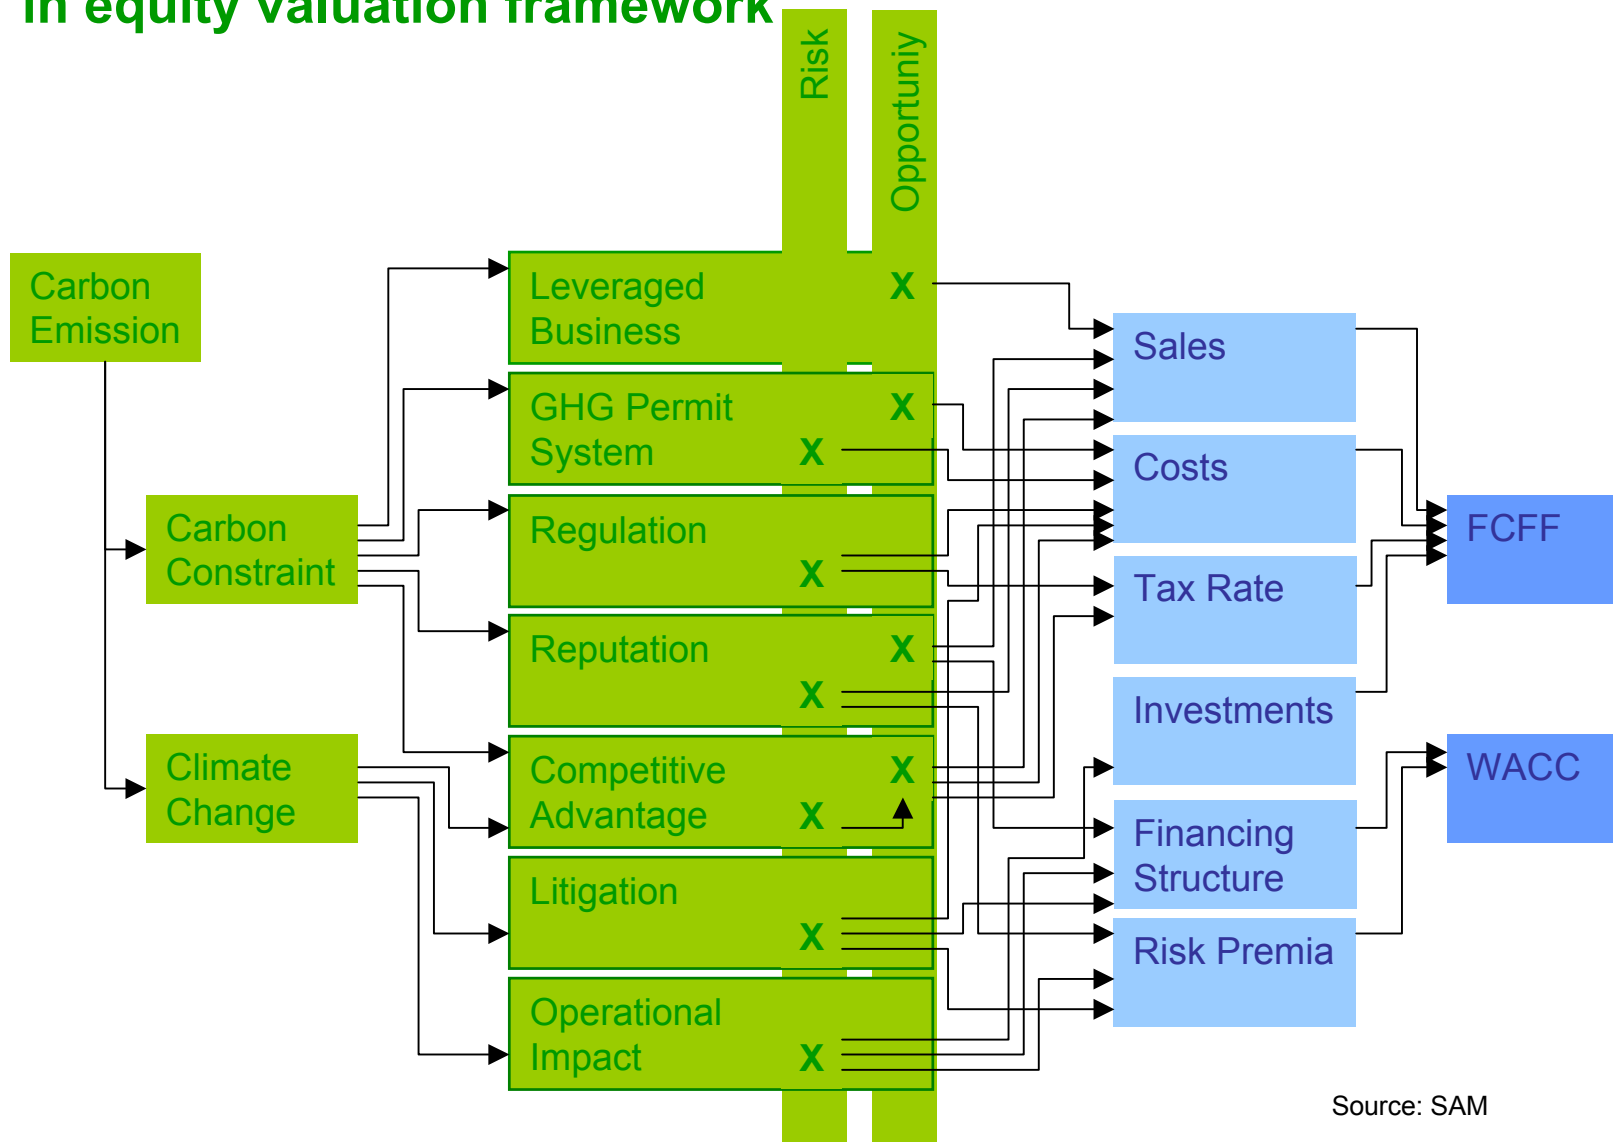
in equity valuation framework

Risk

Opportuniy

Carbon Emission

Carbon Constraint

Climate Change

Leveraged Business X

GHG Permit System X X

Regulation X

Reputation X X

Competitive Advantage X X

Litigation X

Operational Impact X

Sales

Costs

Tax Rate

Investments

Financing Structure

Risk Premia

FCFF

WACC

Source: SAM